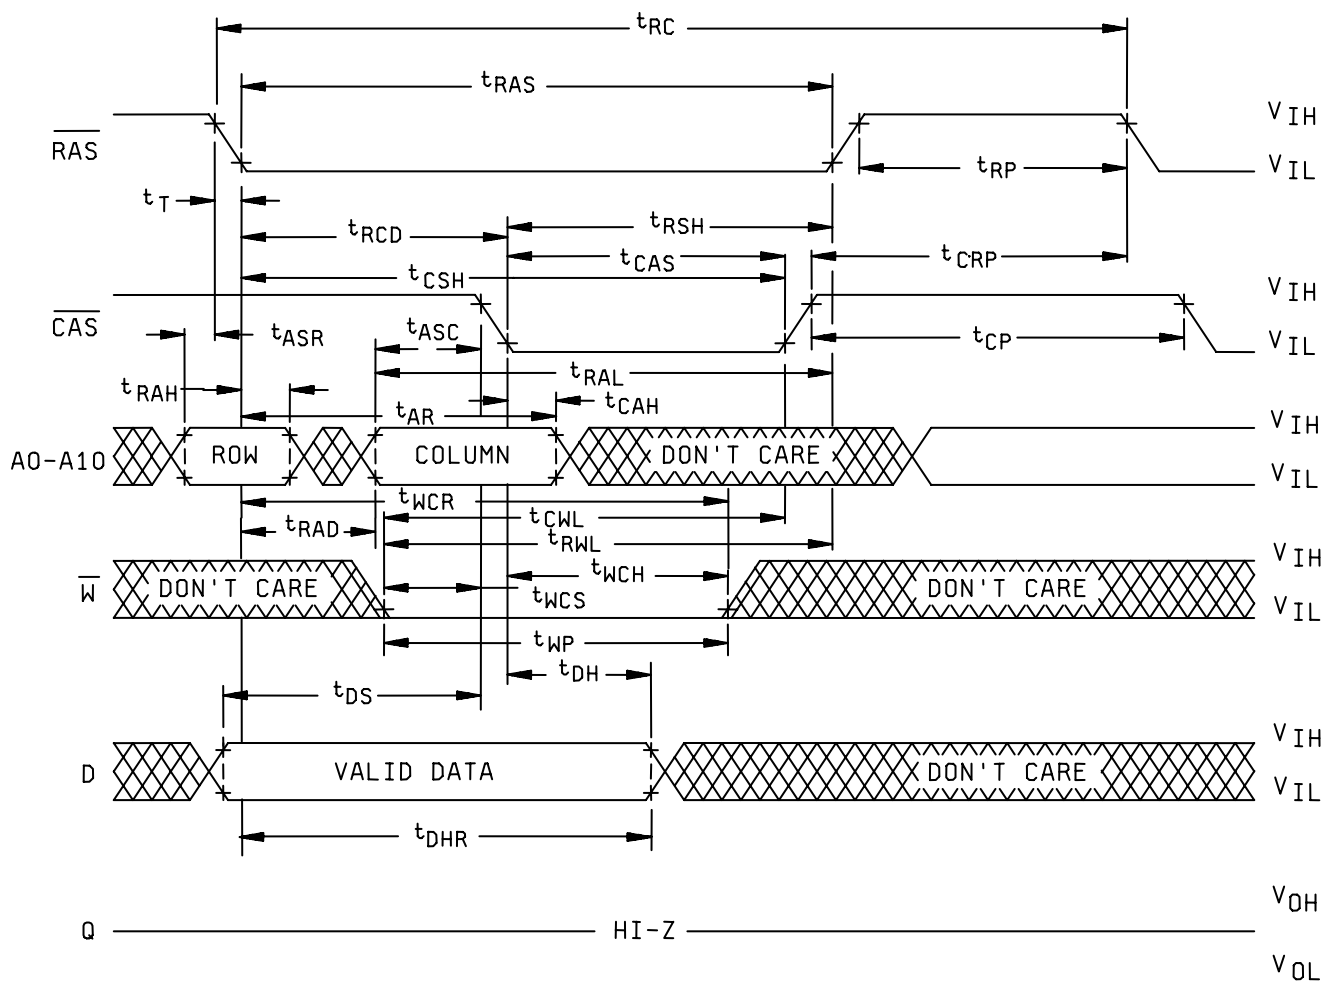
$t_{RC}$

$t_{RAS}$

$\overline{RAS}$

$V_{IH}$

$V_{IL}$

$t_{T}$

$t_{RP}$

$t_{RSH}$

$t_{RCD}$

$t_{CAS}$

$t_{CRP}$

$t_{CSH}$

$\overline{CAS}$

$V_{IH}$

$V_{IL}$

$t_{ASR}$

$t_{ASC}$

$t_{CP}$

$t_{RAH}$

$t_{RAL}$

$t_{CAH}$

$t_{AR}$

A0-A10

ROW

COLUMN

DON'T CARE

$V_{IH}$

$V_{IL}$

$t_{WCR}$

$t_{CWL}$

$t_{RAD}$

$t_{RWL}$

$\overline{W}$

DON'T CARE

$t_{WCH}$

$t_{WCS}$

DON'T CARE

$V_{IH}$

$V_{IL}$

$t_{WP}$

$t_{DH}$

$t_{DS}$

D

VALID DATA

DON'T CARE

$V_{IH}$

$V_{IL}$

$t_{DHR}$

Q

HI-Z

$V_{OH}$

$V_{OL}$